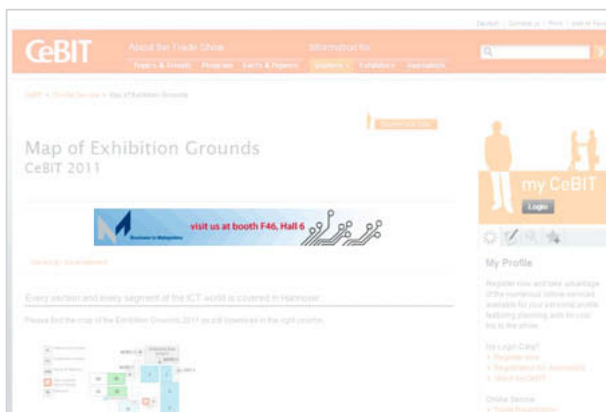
Deutsch | Contact us | Print | Add to Favorites

CeBIT

About the Trade Show

Information for

Topics & Events Program Facts & Figures Visitors Exhibitors Journalists

CeBIT > Visitor Service > Map of Exhibition Grounds

Map of Exhibition Grounds
CeBIT 2011

visit us at booth F46, Hall 6

Every section and every segment of the ICT world is covered in Hannover

Please find the map of the Exhibition Grounds 2011 as pdf download in the right column.

my CeBIT

Login

My Profile

Register now and take advantage of the numerous online services available for you and more profile featuring planning aids for your trip to the show.

No Login Data?
> Register now
> Registration for Journalists
> About myCeBIT

Online Service